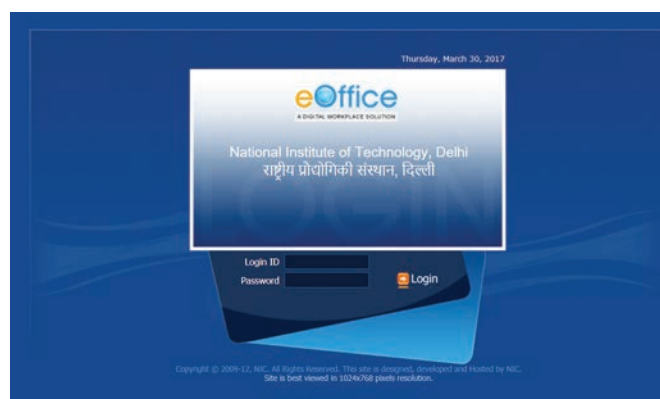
Thursday, March 30, 2017

eOffice
A DIGITAL WORKPLACE SOLUTION

National Institute of Technology, Delhi
राष्ट्रीय प्रौद्योगिकी संस्थान, दिल्ली

LOGIN

Login ID
Password
Login

Copyright © 2009-12, NIC. All Rights Reserved. This site is designed, developed and Hosted by NIC.
Site is best viewed in 1024x768 pixels resolution.